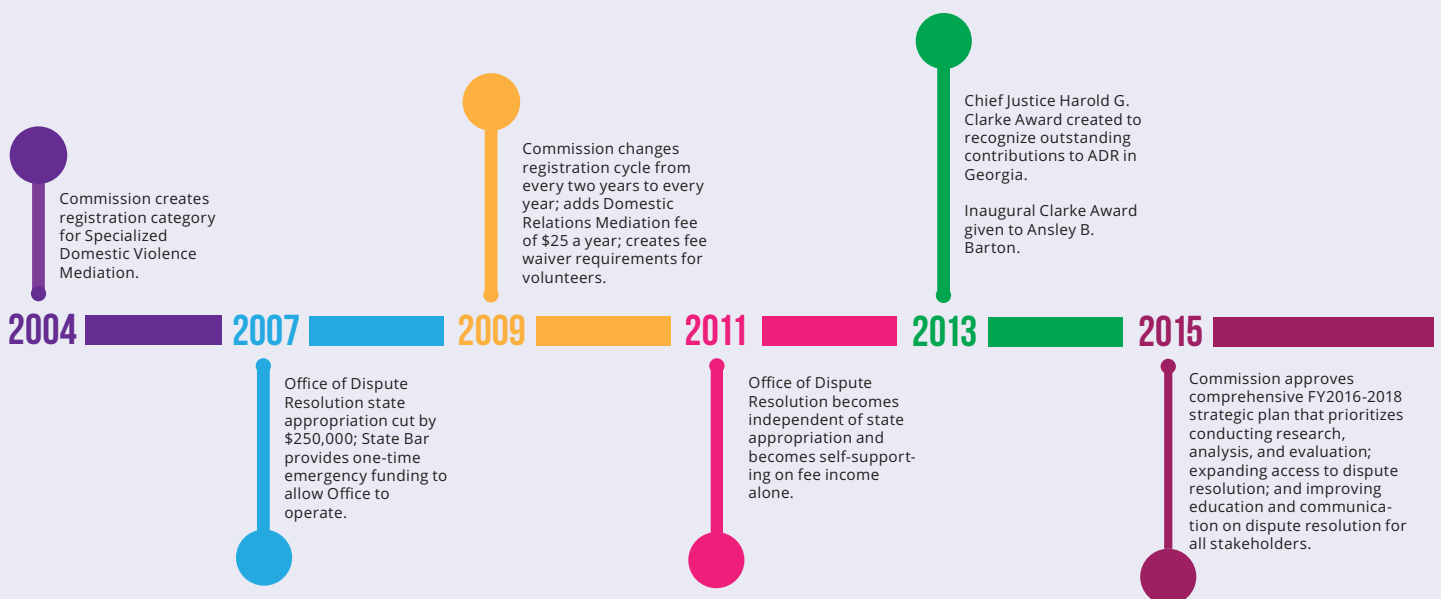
Commission creates registration category for Specialized Domestic Violence Mediation.

2004

2007

Office of Dispute Resolution state appropriation cut by $250,000; State Bar provides one-time emergency funding to allow Office to operate.

Commission changes registration cycle from every two years to every year; adds Domestic Relations Mediation fee of $25 a year; creates fee waiver requirements for volunteers.

2009

2011

Office of Dispute Resolution becomes independent of state appropriation and becomes self-supporting on fee income alone.

Chief Justice Harold G. Clarke Award created to recognize outstanding contributions to ADR in Georgia.

Inaugural Clarke Award given to Ansley B. Barton.

2013

2015

Commission approves comprehensive FY2016-2018 strategic plan that prioritizes conducting research, analysis, and evaluation; expanding access to dispute resolution; and improving education and communication on dispute resolution for all stakeholders.